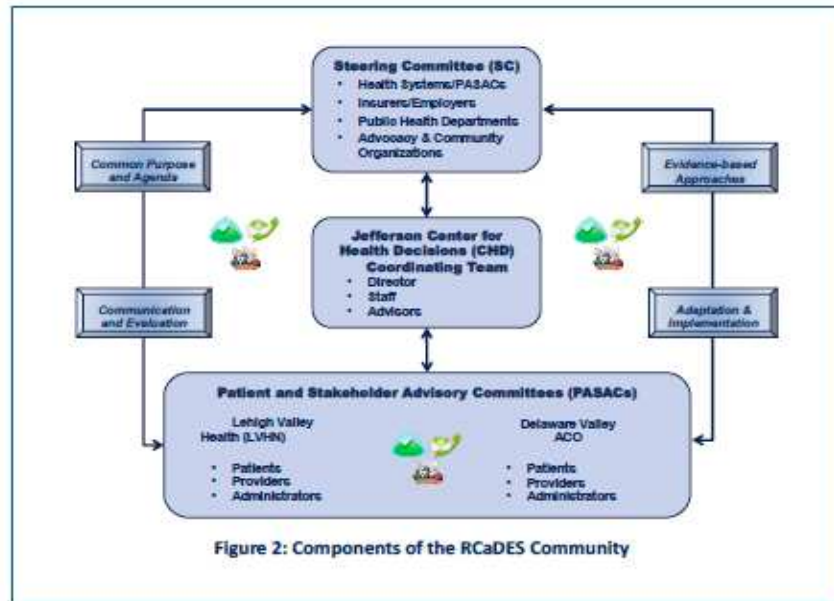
Steering Committee (SC)
- Health Systems/PASACs
- Insurers/Employers
- Public Health Departments
- Advocacy & Community Organizations

Common Purpose and Agenda

Evidence-based Approaches

Jefferson Center for Health Decisions (CHD) Coordinating Team
- Director
- Staff
- Advisors

Communication and Evaluation

Adaptation & Implementation

Patient and Stakeholder Advisory Committees (PASACs)

Lehigh Valley Health (LVHN)
- Patients
- Providers
- Administrators

Delaware Valley ACO
- Patients
- Providers
- Administrators

Figure 2: Components of the RCaDES Community